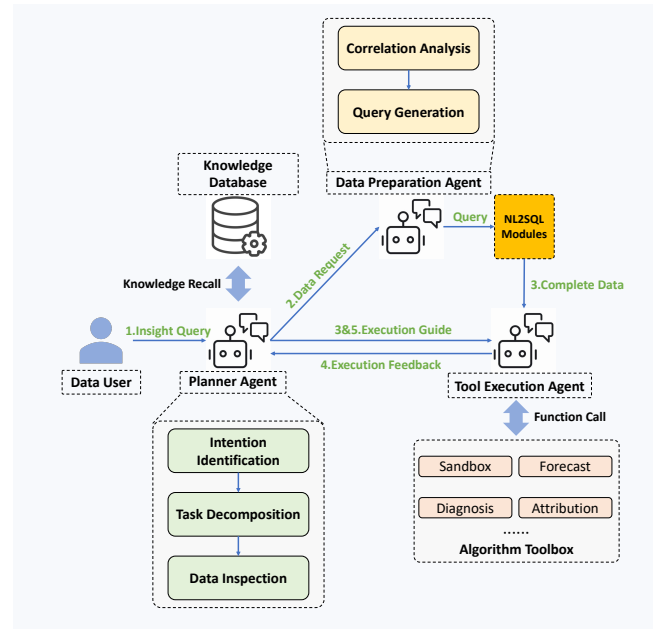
Correlation Analysis

Query Generation

Data Preparation Agent

Knowledge Database

Knowledge Recall

2.Data Request

Query

NL2SQL Modules

3.Complete Data

1.Insight Query

3&5.Execution Guide

4.Execution Feedback

Data User

Planner Agent

Tool Execution Agent

Function Call

Intention Identification

Task Decomposition

Data Inspection

Sandbox

Forecast

Diagnosis

Attribution

......

Algorithm Toolbox